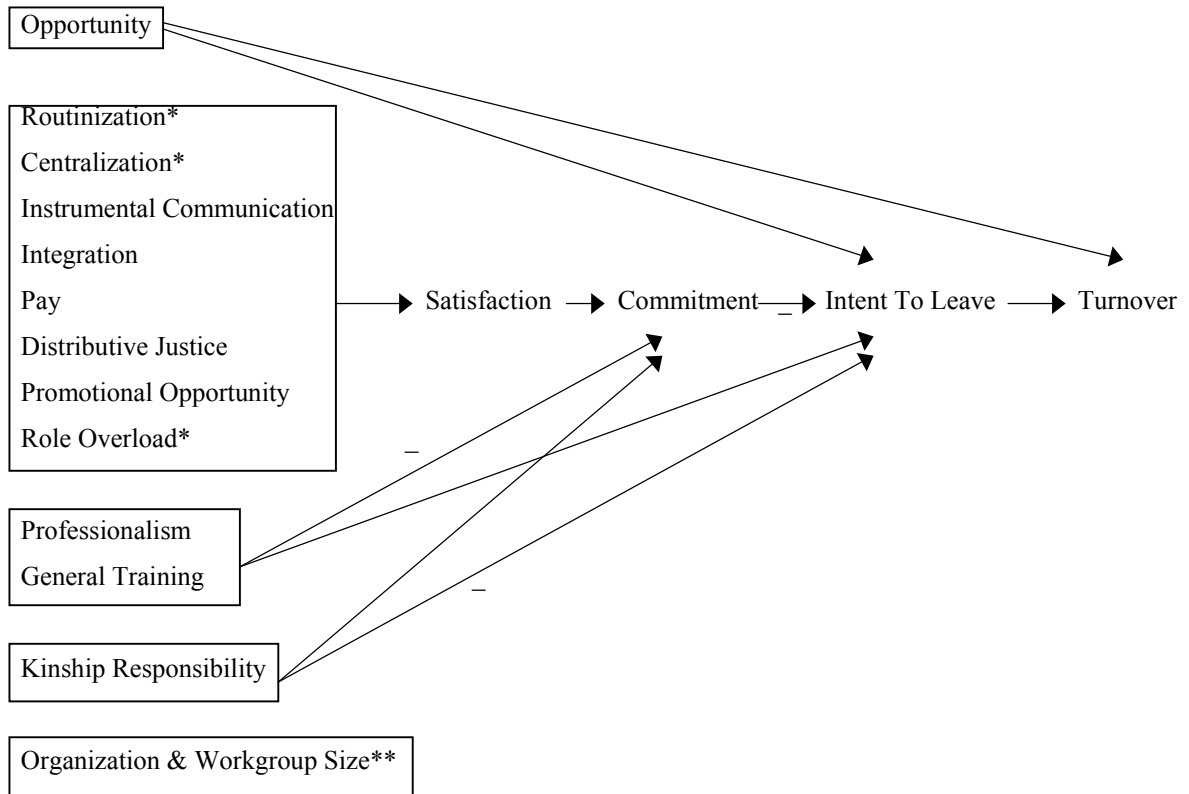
Opportunity

Routinization*
Centralization*
Instrumental Communication
Integration
Pay
Distributive Justice
Promotional Opportunity
Role Overload*

Satisfaction Commitment _ Intent To Leave Turnover

_

Professionalism
General Training

_

Kinship Responsibility

Organization & Workgroup Size**